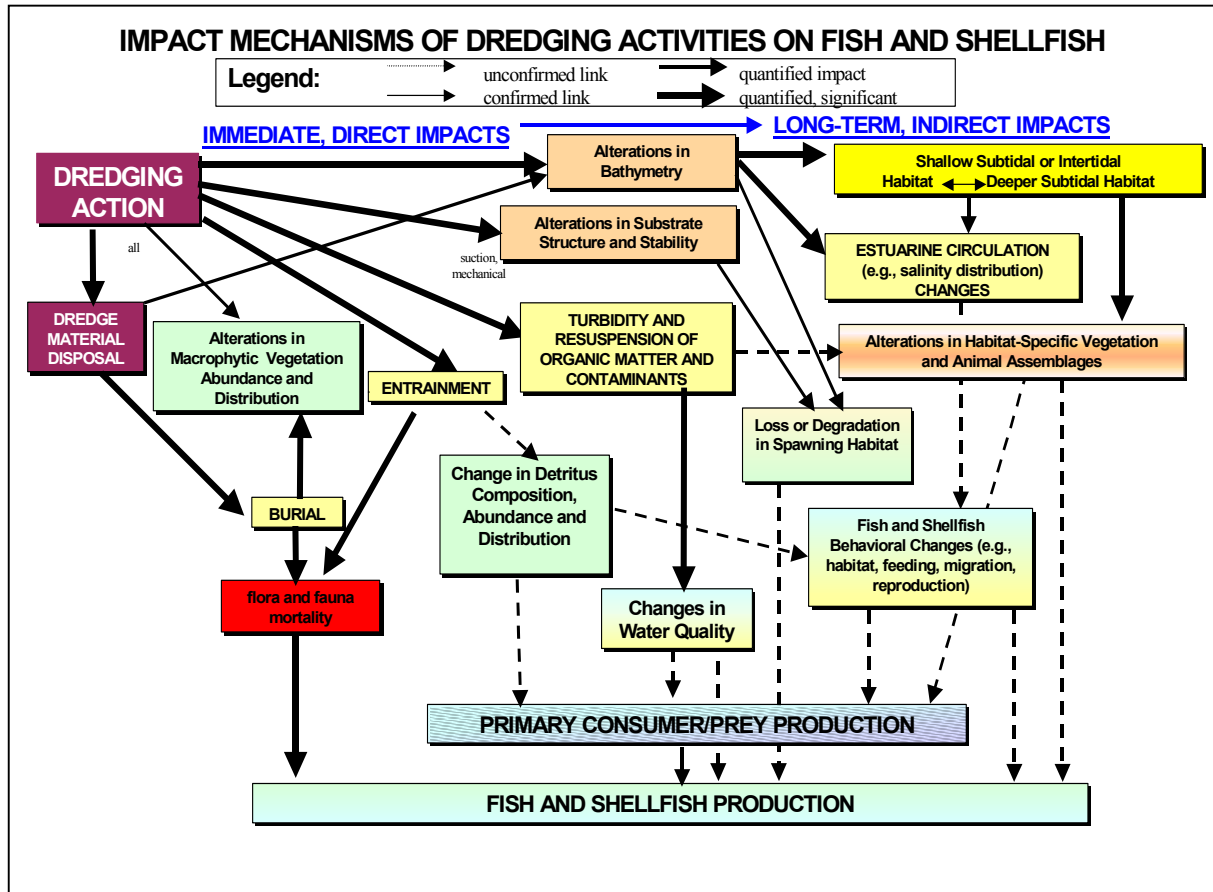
IMPACT MECHANISMS OF DREDGING ACTIVITIES ON FISH AND SHELLFISH

Legend: unconfirmed link confirmed link quantified impact quantified, significant

IMMEDIATE, DIRECT IMPACTS

LONG-TERM, INDIRECT IMPACTS

DREDGING ACTION

Alterations in Bathymetry

Shallow Subtidal or Intertidal Habitat Deeper Subtidal Habitat

all

suction, mechanical

Alterations in Substrate Structure and Stability

ESTUARINE CIRCULATION (e.g., salinity distribution) CHANGES

DREDGE MATERIAL DISPOSAL

Alterations in Macrophytic Vegetation Abundance and Distribution

ENTRAINMENT

TURBIDITY AND RESUSPENSION OF ORGANIC MATTER AND CONTAMINANTS

Alterations in Habitat-Specific Vegetation and Animal Assemblages

Loss or Degradation in Spawning Habitat

Change in Detritus Composition, Abundance and Distribution

BURIAL

Fish and Shellfish Behavioral Changes (e.g., habitat, feeding, migration, reproduction)

flora and fauna mortality

Changes in Water Quality

PRIMARY CONSUMER/PREY PRODUCTION

FISH AND SHELLFISH PRODUCTION